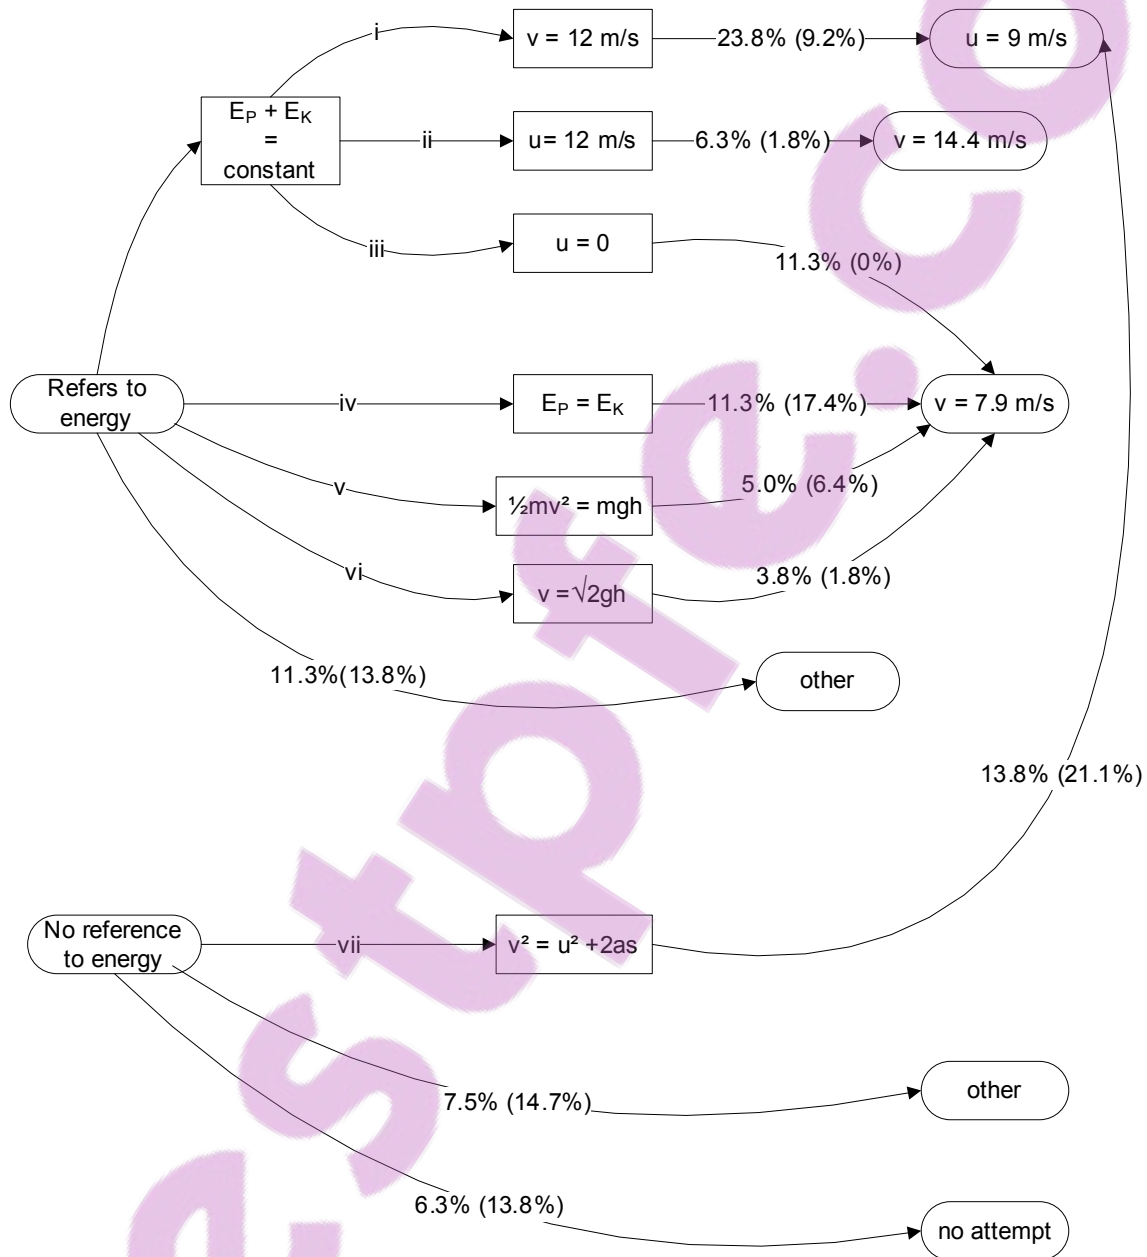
Refers to energy

$E_P + E_K$ = constant

i

v = 12 m/s

23.8% (9.2%)

u = 9 m/s

ii

u= 12 m/s

6.3% (1.8%)

v = 14.4 m/s

iii

u = 0

11.3% (0%)

iv

$E_P = E_K$

11.3% (17.4%)

v = 7.9 m/s

v

$\frac{1}{2}mv^2 = mgh$

5.0% (6.4%)

vi

$v = \sqrt{2gh}$

3.8% (1.8%)

11.3%(13.8%)

other

13.8% (21.1%)

No reference to energy

vii

$v^2 = u^2 + 2as$

7.5% (14.7%)

other

6.3% (13.8%)

no attempt